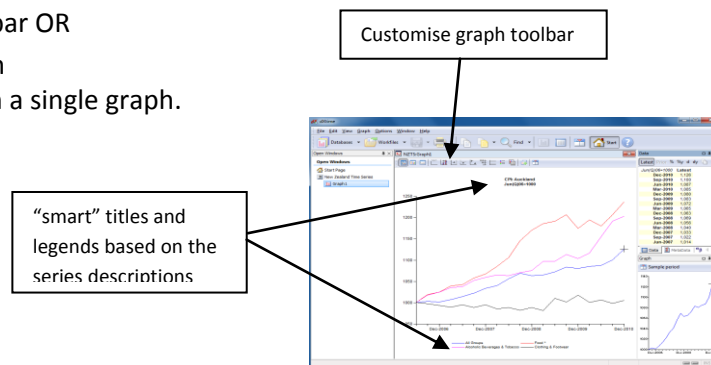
bar OR
n
a single graph.

Customise graph toolbar

"smart" titles and legends based on the series descriptions

File Edit View Graph Options Window Help

Database WorkFiles Find Start

Open Windows

Start Page

New Zealand Time Series

Graph1

NZTS Graph1

CPI: Auckland
Jun2006=1000

Dec-2006 Dec-2007 Dec-2008 Dec-2009 Dec-2010

Data

Latest

Jun/Q2/6=1000 Latest
Dec-2010 1,129
Sep-2010 1,100
Jun-2010 1,087
Mar-2010 1,085
Dec-2009 1,080
Sep-2009 1,083
Jun-2009 1,072
Mar-2009 1,065
Dec-2008 1,063
Sep-2008 1,065
Jun-2008 1,060
Mar-2008 1,040
Dec-2007 1,030
Sep-2007 1,022
Jun-2007 1,014

Data Metadata

Graph

Sample period